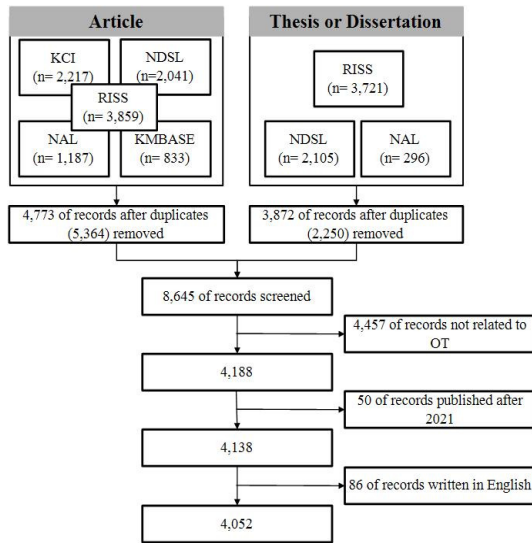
Article

KCI
(n= 2,217)

NDSL
(n=2,041)

RISS
(n= 3,859)

NAL
(n= 1,187)

KMBASE
(n= 833)

Thesis or Dissertation

RISS
(n= 3,721)

NDSL
(n= 2,105)

NAL
(n= 296)

4,773 of records after duplicates (5,364) removed

3,872 of records after duplicates (2,250) removed

8,645 of records screened

4,457 of records not related to OT

4,188

50 of records published after 2021

4,138

86 of records written in English

4,052